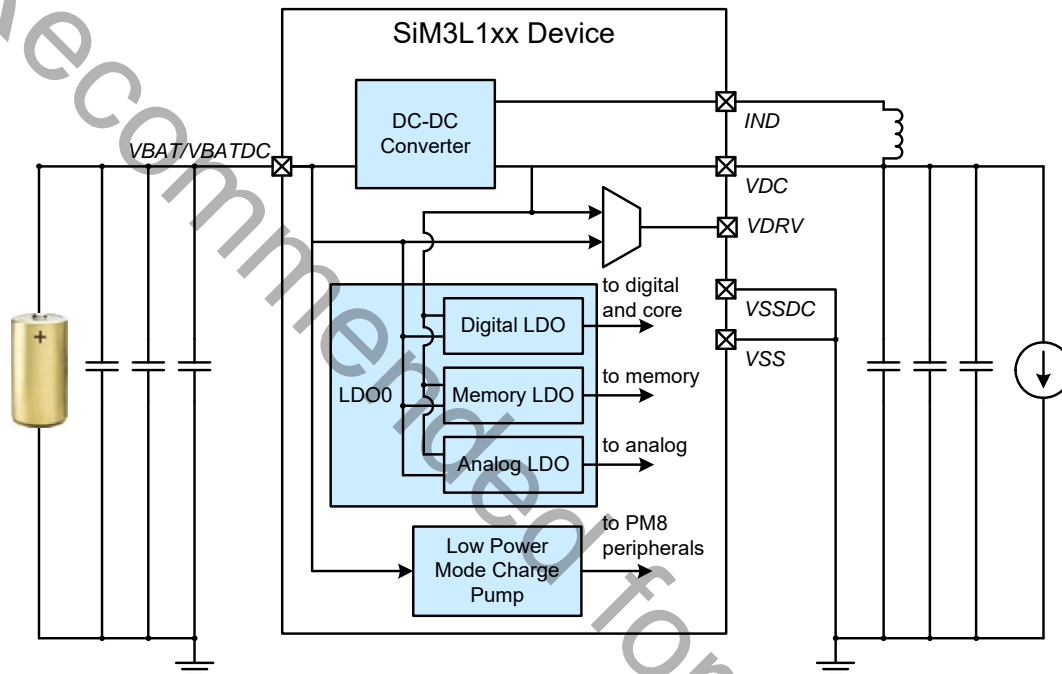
SiM3L1xx Device

DC-DC Converter

IND

VBAT/VBATDC

VDC

VDRV

to digital and core

VSSDC

Digital LDO

VSS

to memory

LDO0

Memory LDO

to analog

Analog LDO

to PM8 peripherals

Low Power Mode Charge Pump

+

Not Recommended for